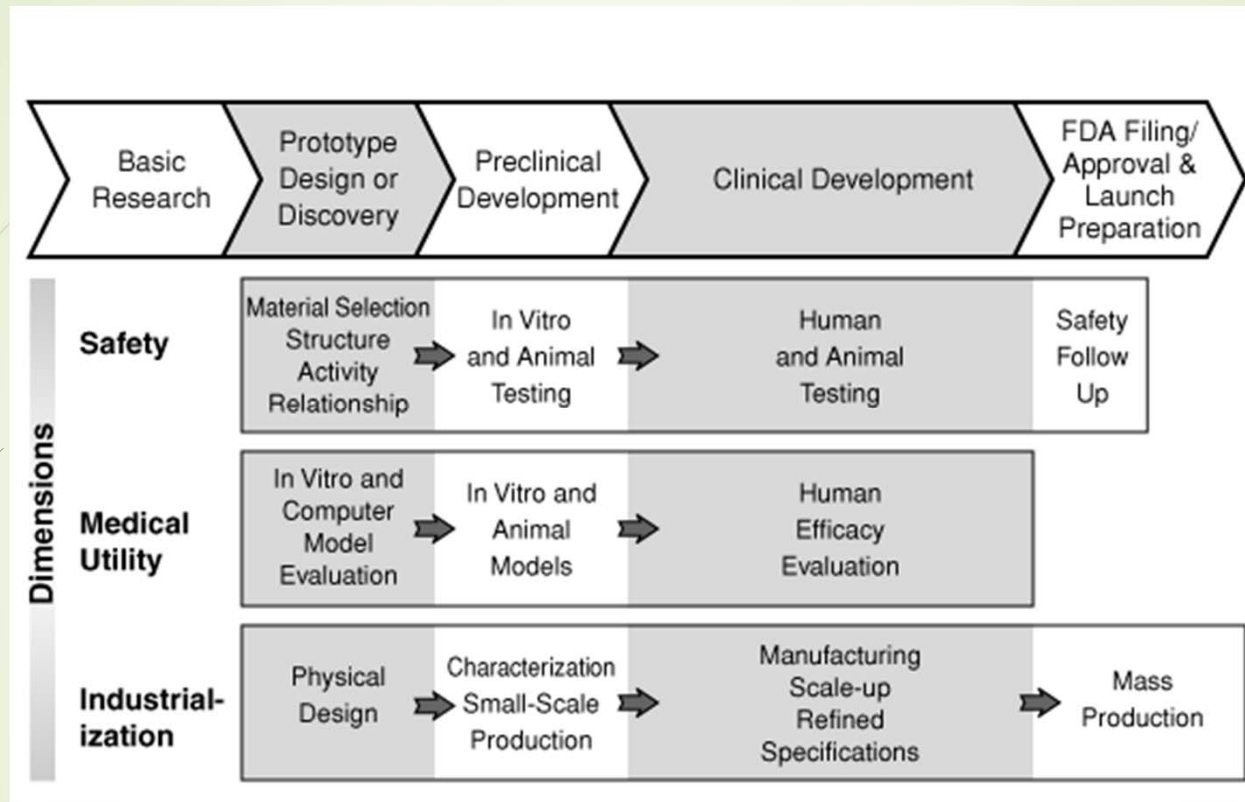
Basic Research

Prototype Design or Discovery

Preclinical Development

Clinical Development

FDA Filing/ Approval & Launch Preparation

Dimensions

Safety

Material Selection Structure Activity Relationship

In Vitro and Animal Testing

Human and Animal Testing

Safety Follow Up

Medical Utility

In Vitro and Computer Model Evaluation

In Vitro and Animal Models

Human Efficacy Evaluation

Industrialization

Physical Design

Characterization Small-Scale Production

Manufacturing Scale-up Refined Specifications

Mass Production